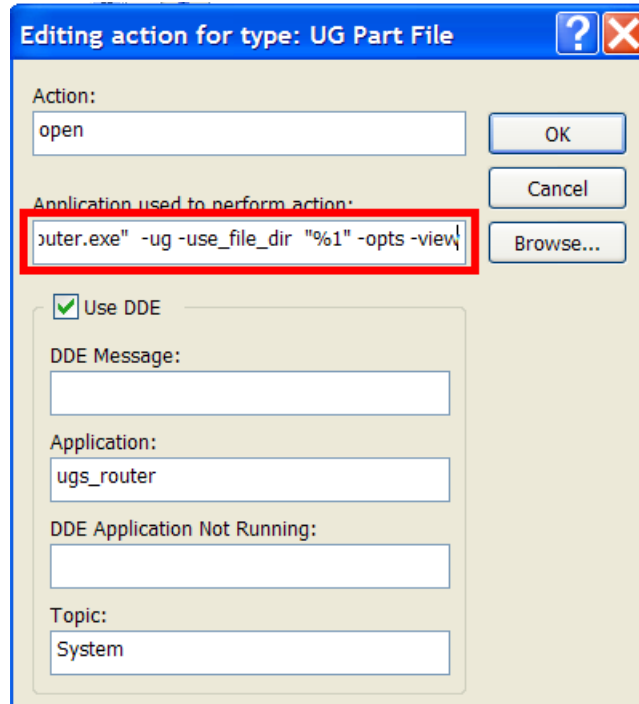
Editing action for type: UG Part File

Action:

open

OK

Cancel

Application used to perform action:

outer.exe" -ug -use_file_dir "%1" -opts -view

Browse...

Use DDE

DDE Message:

Application:

ugs_router

DDE Application Not Running:

Topic:

System